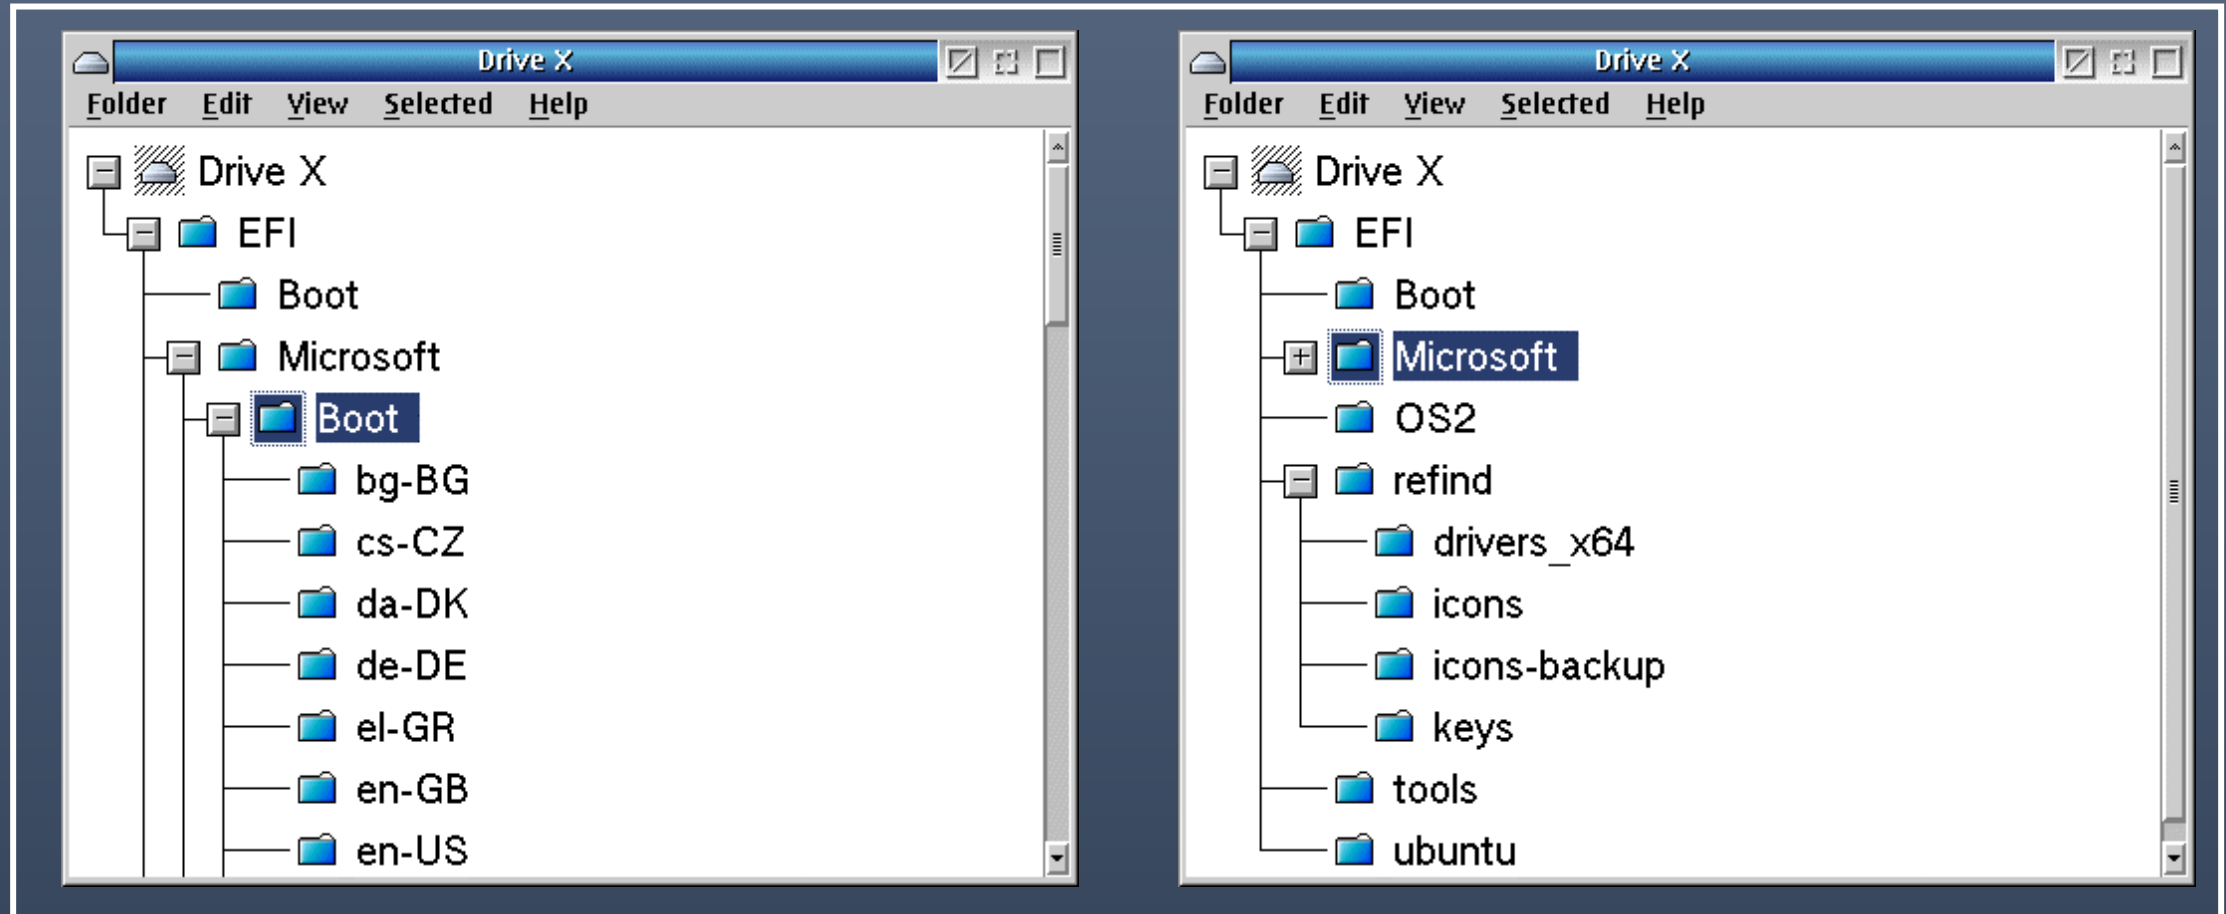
Drive X

Folder Edit View Selected Help

Drive X
EFI
Boot
Microsoft
Boot
bg-BG
cs-CZ
da-DK
de-DE
el-GR
en-GB
en-US

Drive X

Folder Edit View Selected Help

Drive X
EFI
Boot
Microsoft
OS2
refind
drivers_x64
icons
icons-backup
keys
tools
ubuntu